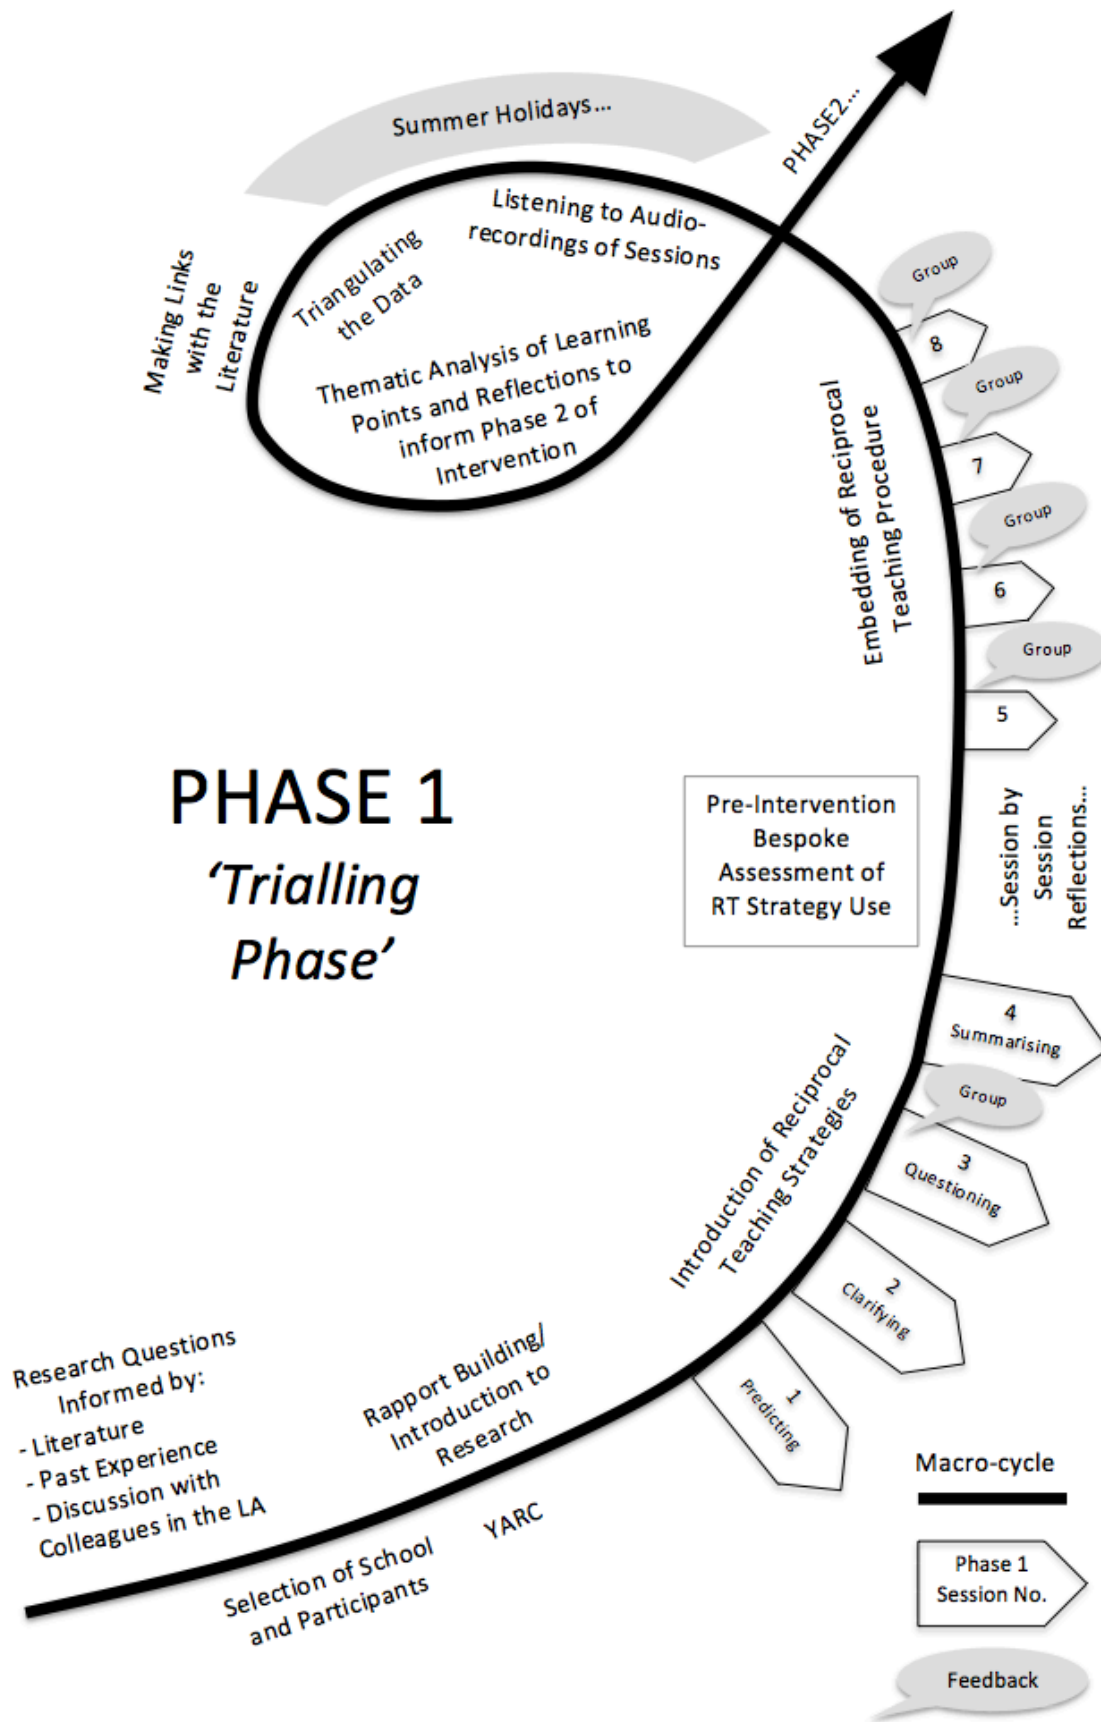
Summer Holidays...

PHASE2...

Listening to Audio-recordings of Sessions

Triangulating the Data

Making Links with the Literature

Thematic Analysis of Learning Points and Reflections to inform Phase 2 of Intervention

Group

8

Group

7

Group

6

Group

5

Embedding of Reciprocal Teaching Procedure

PHASE 1
'Trialling Phase'

Pre-Intervention Bespoke Assessment of RT Strategy Use

...Session by Session Reflections...

4
Summarising

Group

3
Questioning

2
Clarifying

1
Predicting

Introduction of Reciprocal Teaching Strategies

Research Questions Informed by:
- Literature
- Past Experience
- Discussion with Colleagues in the LA

Rapport Building/ Introduction to Research

YARC

Selection of School and Participants

Macro-cycle

Phase 1 Session No.

Feedback